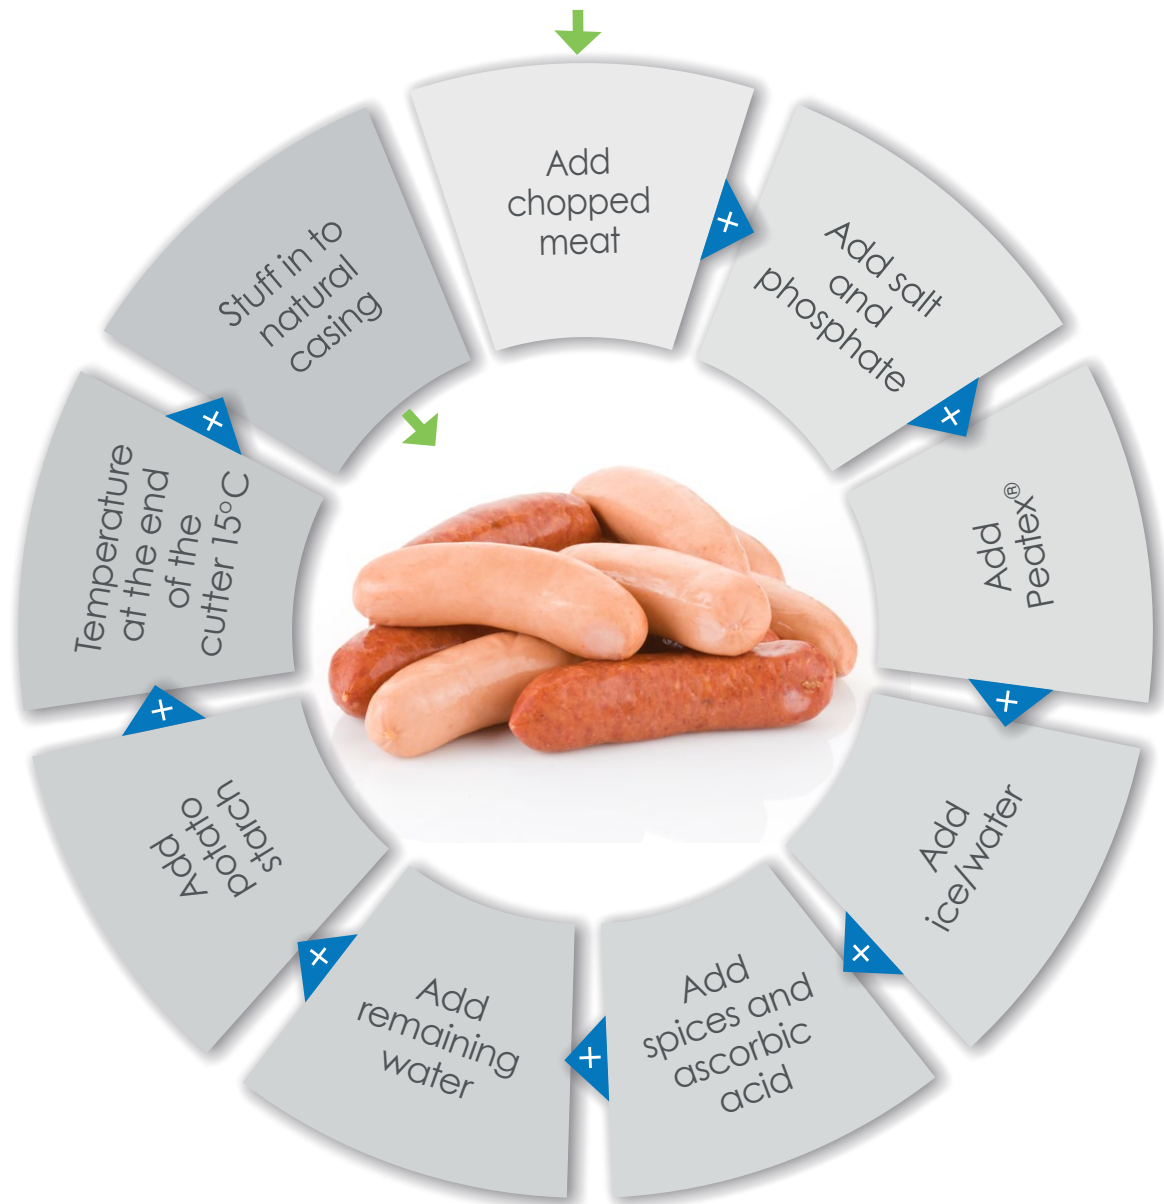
Add chopped meat

+

Add salt and phosphate

+

Add Peatex®

+

Add ice/water

+

Add spices and ascorbic acid

+

Add remaining water

+

Add potato starch

+

Temperature at the end of the cutter 15°C

+

Stuff in to natural casing